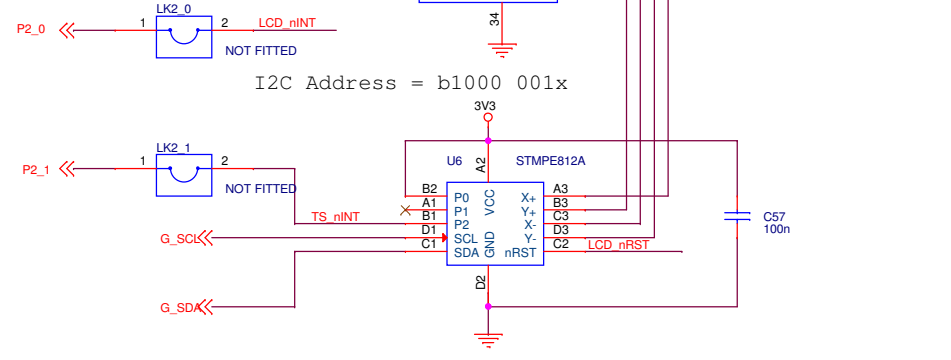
P2_0
1
LK2_0
2
LCD_nINT
NOT FITTED
34
I2C Address = b1000 001x
3V3
P2_1
1
LK2_1
2
NOT FITTED
U6
A2
STMPE812A
B2
A1
B1
D1
C1
P0
P1
P2
SCL
SDA
VCC
GND
X+
Y+
X-
Y-
nRST
A3
B3
C3
D3
C2
LCD_nRST
TS_nINT
G_SCL
G_SDA
D2
C57
100n